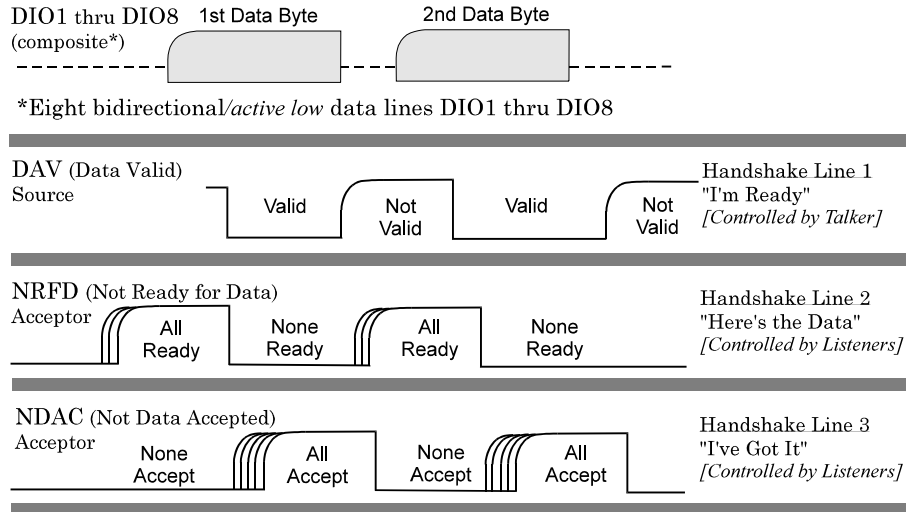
DIO1 thru DIO8 (composite*)

1st Data Byte

2nd Data Byte

*Eight bidirectional/*active low* data lines DIO1 thru DIO8

DAV (Data Valid)
Source

Valid

Not Valid

Valid

Not Valid

Handshake Line 1
"I'm Ready"
*[Controlled by Talker]*

NRFD (Not Ready for Data)
Acceptor

All Ready

None Ready

All Ready

None Ready

Handshake Line 2
"Here's the Data"
*[Controlled by Listeners]*

NDAC (Not Data Accepted)
Acceptor

None Accept

All Accept

None Accept

All Accept

Handshake Line 3
"I've Got It"
*[Controlled by Listeners]*